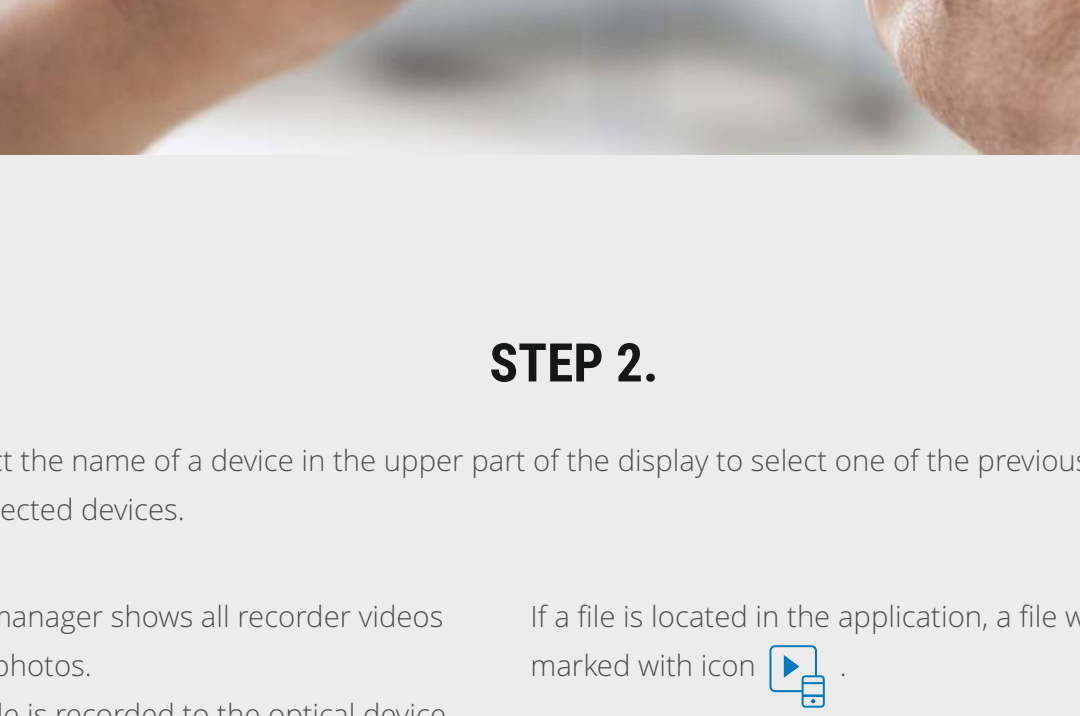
STEP 2.

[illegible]t the name of a device in the upper part of the display to select one of the previou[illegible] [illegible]ected devices.

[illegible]anager shows all recorder videos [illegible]photos.

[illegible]le is recorded to the optical device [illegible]

If a file is located in the application, a file w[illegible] marked with icon .